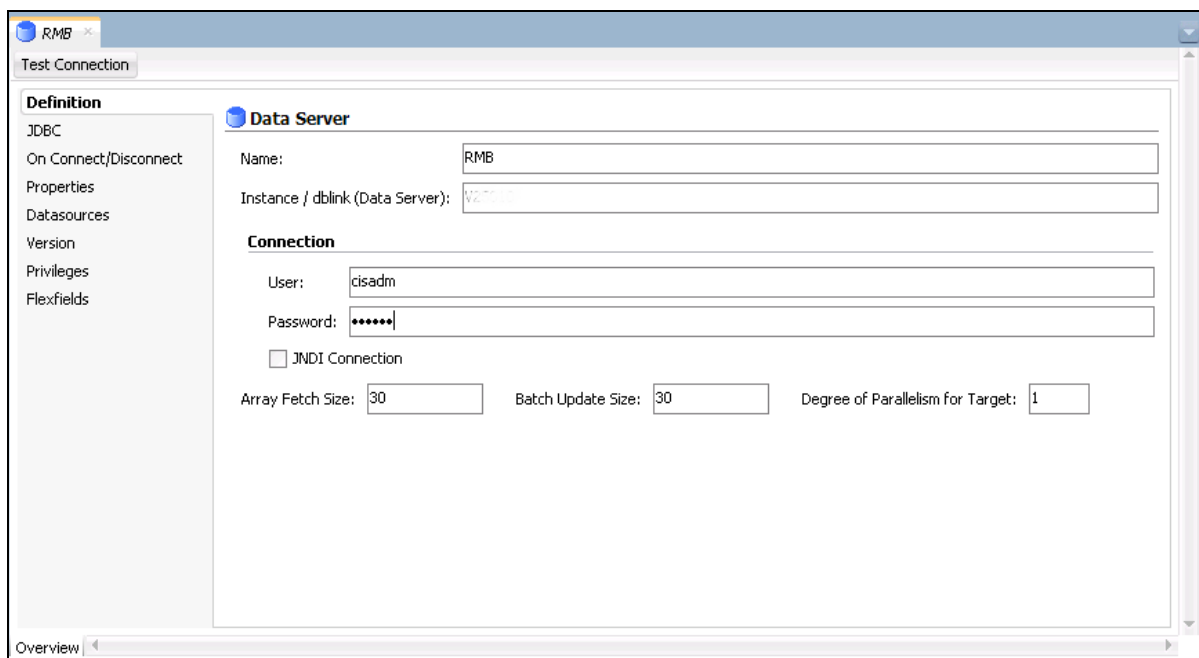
RMB ×

Test Connection

Definition
JDBC
On Connect/Disconnect
Properties
Datasources
Version
Privileges
Flexfields

Data Server

Name: RMB

Instance / dblink (Data Server): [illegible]

Connection

User: cisadm

Password: ••••••

JNDI Connection

Array Fetch Size: 30

Batch Update Size: 30

Degree of Parallelism for Target: 1

Overview